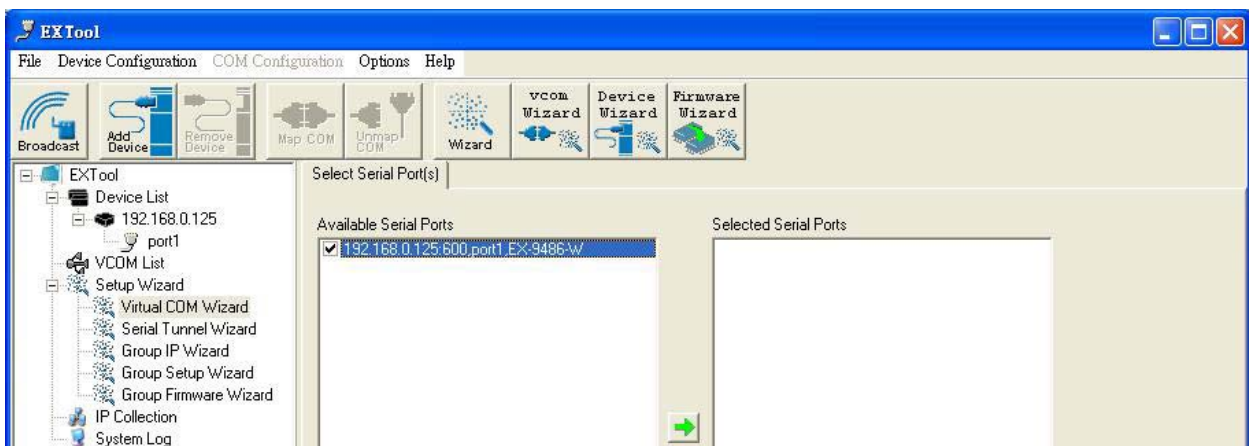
EXTool

File Device Configuration COM Configuration Options Help

Broadcast
Add Device
Remove Device
Map COM
Unmap COM
Wizard
vcom Wizard
Device Wizard
Firmware Wizard

EXTool
Device List
192.168.0.125
port1
VCOM List
Setup Wizard
Virtual COM Wizard
Serial Tunnel Wizard
Group IP Wizard
Group Setup Wizard
Group Firmware Wizard
IP Collection
System Log

Select Serial Port(s)

Available Serial Ports
192.168.0.125:600,port1,EX-9486-W

Selected Serial Ports